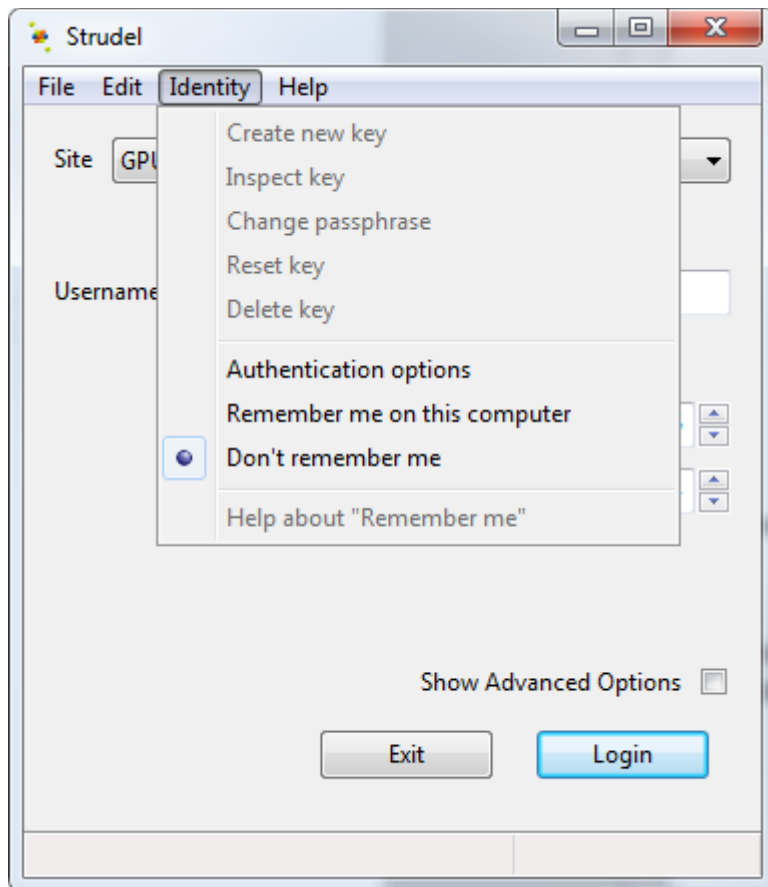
Strudel

File Edit Identity Help

Site GPU

Username

Create new key
Inspect key
Change passphrase
Reset key
Delete key

Authentication options
Remember me on this computer
Don't remember me

Help about "Remember me"

Show Advanced Options

Exit

Login